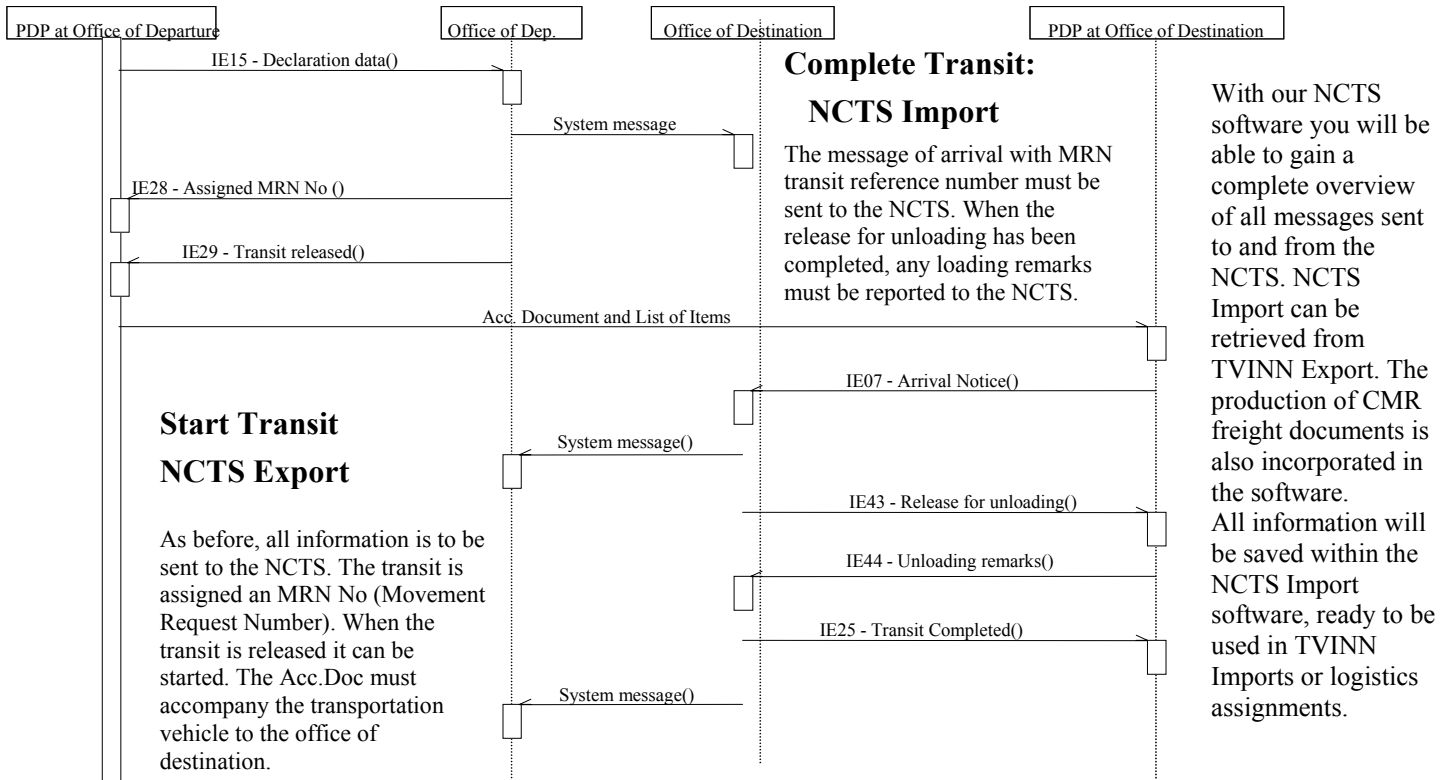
PDP at Office of Departure

Office of Dep.

Office of Destination

PDP at Office of Destination

IE15 - Declaration data()

System message

IE28 - Assigned MRN No ()

IE29 - Transit released()

Acc. Document and List of Items

IE07 - Arrival Notice()

System message()

IE43 - Release for unloading()

IE44 - Unloading remarks()

IE25 - Transit Completed()

System message()

Complete Transit:

NCTS Import

The message of arrival with MRN transit reference number must be sent to the NCTS. When the release for unloading has been completed, any loading remarks must be reported to the NCTS.

Start Transit

NCTS Export

As before, all information is to be sent to the NCTS. The transit is assigned an MRN No (Movement Request Number). When the transit is released it can be started. The Acc.Doc must accompany the transportation vehicle to the office of destination.

With our NCTS software you will be able to gain a complete overview of all messages sent to and from the NCTS. NCTS Import can be retrieved from TVINN Export. The production of CMR freight documents is also incorporated in the software.
All information will be saved within the NCTS Import software, ready to be used in TVINN Imports or logistics assignments.